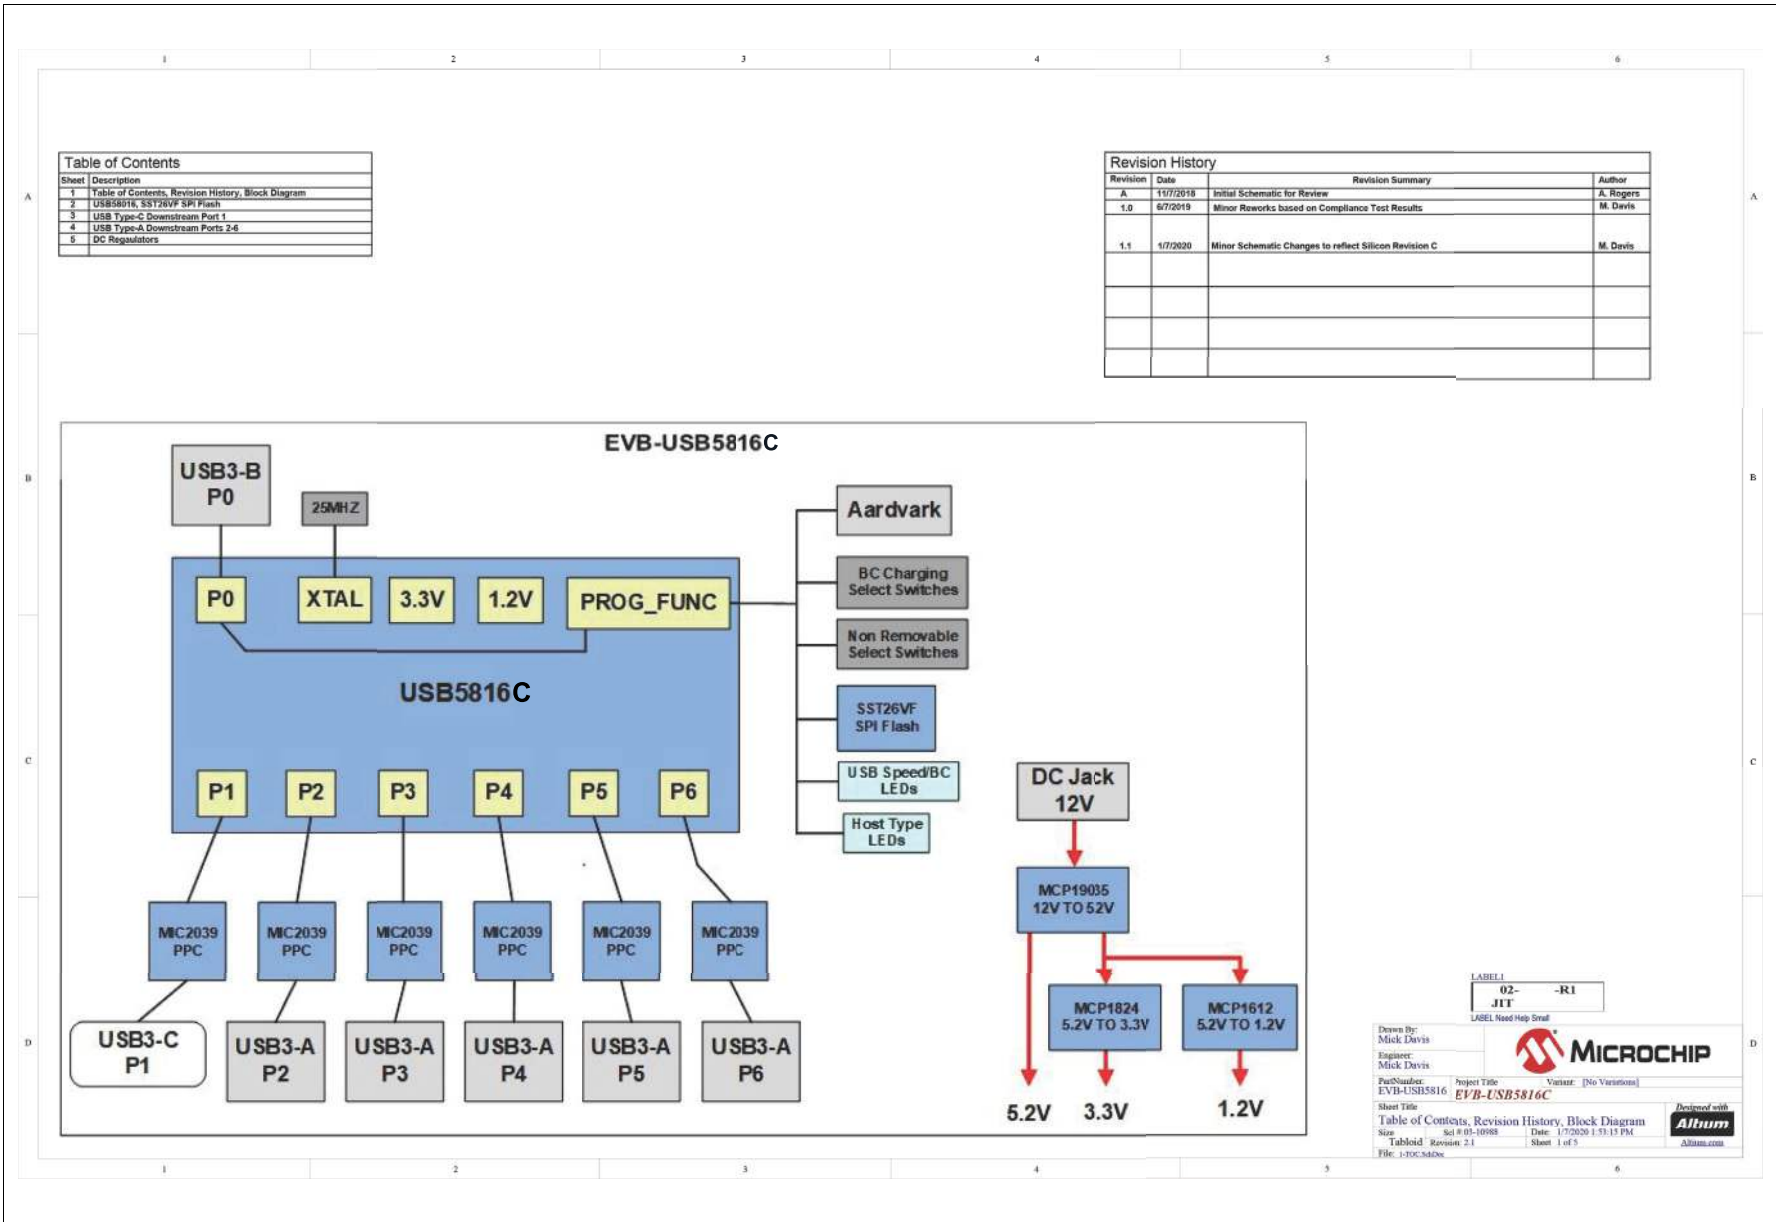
1 2 3 4 5 6

A

Table of Contents

| Sheet | Description |
|---|---|
| 1 | Table of Contents, Revision History, Block Diagram |
| 2 | USB5816, SST26VF SPI Flash |
| 3 | USB Type-C Downstream Port 1 |
| 4 | USB Type-A Downstream Ports 2-6 |
| 5 | DC Regulators |

Revision History

| Revision | Date | Revision Summary | Author |
|---|---|---|---|
| A | 11/7/2018 | Initial Schematic for Review | A. Rogers |
| 1.0 | 6/7/2019 | Minor Reworks based on Compliance Test Results | M. Davis |
| 1.1 | 1/7/2020 | Minor Schematic Changes to reflect Silicon Revision C | M. Davis |

B

EVB-USB5816C

USB3-B P0

25MHZ

P0 XTAL 3.3V 1.2V PROG_FUNC

USB5816C

P1 P2 P3 P4 P5 P6

Aardvark

BC Charging Select Switches

Non Removable Select Switches

SST26VF SPI Flash

USB Speed/BC LEDs

Host Type LEDs

C

DC Jack 12V

MCP19035 12V TO 52V

MIC2039 PPC
MIC2039 PPC
MIC2039 PPC
MIC2039 PPC
MIC2039 PPC
MIC2039 PPC

MCP1824 5.2V TO 3.3V

MCP1612 5.2V TO 1.2V

D

USB3-C P1
USB3-A P2
USB3-A P3
USB3-A P4
USB3-A P5
USB3-A P6

5.2V 3.3V 1.2V

LABEL1
02- -R1
JIT
LABEL Need Help Small

Drawn By: Mick Davis
Engineer: Mick Davis
PartNumber: EVB-USB5816
Project Title EVB-USB5816C
Variant: [No Variations]
MICROCHIP
Sheet Title
Table of Contents, Revision History, Block Diagram
Size Tabloid
Sci #: 03-10988
Revision: 2.1
Date: 1/7/2020 1:53:15 PM
Sheet 1 of 5
File: 1-TOC.SchDoc
Designed with Altium Altium.com

1 2 3 4 5 6